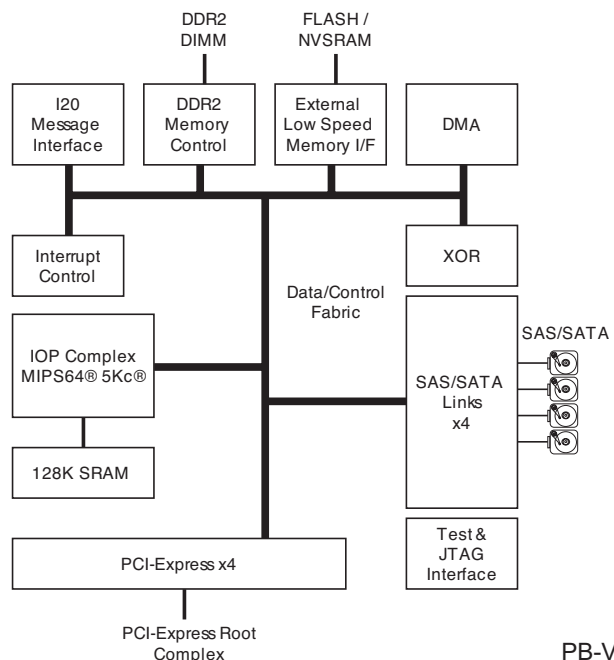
DDR2
DIMM

FLASH /
NVSRAM

I20
Message
Interface

DDR2
Memory
Control

External
Low Speed
Memory I/F

DMA

Interrupt
Control

XOR

Data/Control
Fabric

SAS/SATA

IOP Complex
MIPS64® 5Kc®

SAS/SATA
Links
x4

128K SRAM

Test &
JTAG
Interface

PCI-Express x4

PCI-Express Root
Complex

PB-V